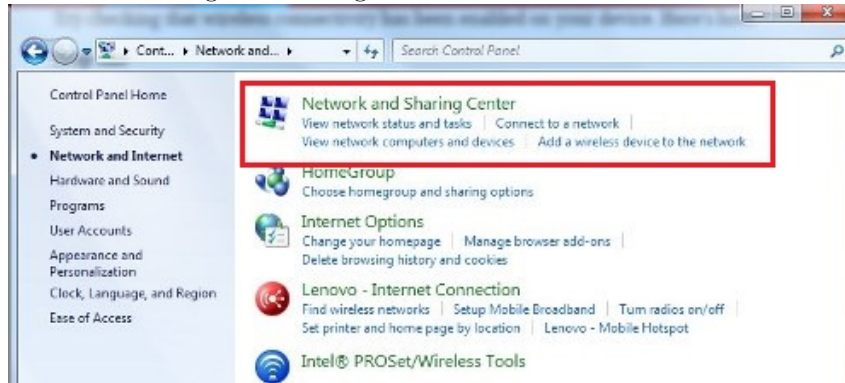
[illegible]

Cont... ▸ Network and... ▸

Search Control Panel

Control Panel Home

System and Security

• Network and Internet

Hardware and Sound

Programs

User Accounts

Appearance and Personalization

Clock, Language, and Region

Ease of Access

Network and Sharing Center
View network status and tasks | Connect to a network | View network computers and devices | Add a wireless device to the network

HomeGroup
Choose homegroup and sharing options

Internet Options
Change your homepage | Manage browser add-ons | Delete browsing history and cookies

Lenovo - Internet Connection
Find wireless networks | Setup Mobile Broadband | Turn radios on/off | Set printer and home page by location | Lenovo - Mobile Hotspot

Intel® PROSet/Wireless Tools